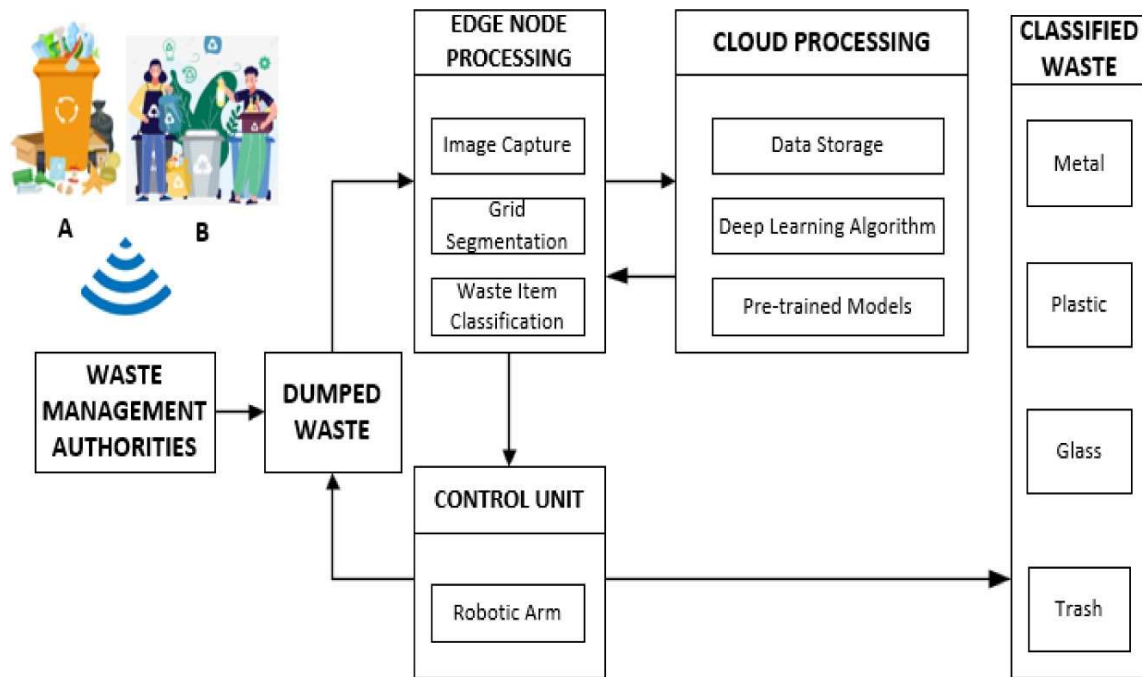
A

B

WASTE MANAGEMENT AUTHORITIES

DUMPED WASTE

EDGE NODE PROCESSING

Image Capture

Grid Segmentation

Waste Item Classification

CLOUD PROCESSING

Data Storage

Deep Learning Algorithm

Pre-trained Models

CONTROL UNIT

Robotic Arm

CLASSIFIED WASTE

Metal

Plastic

Glass

Trash